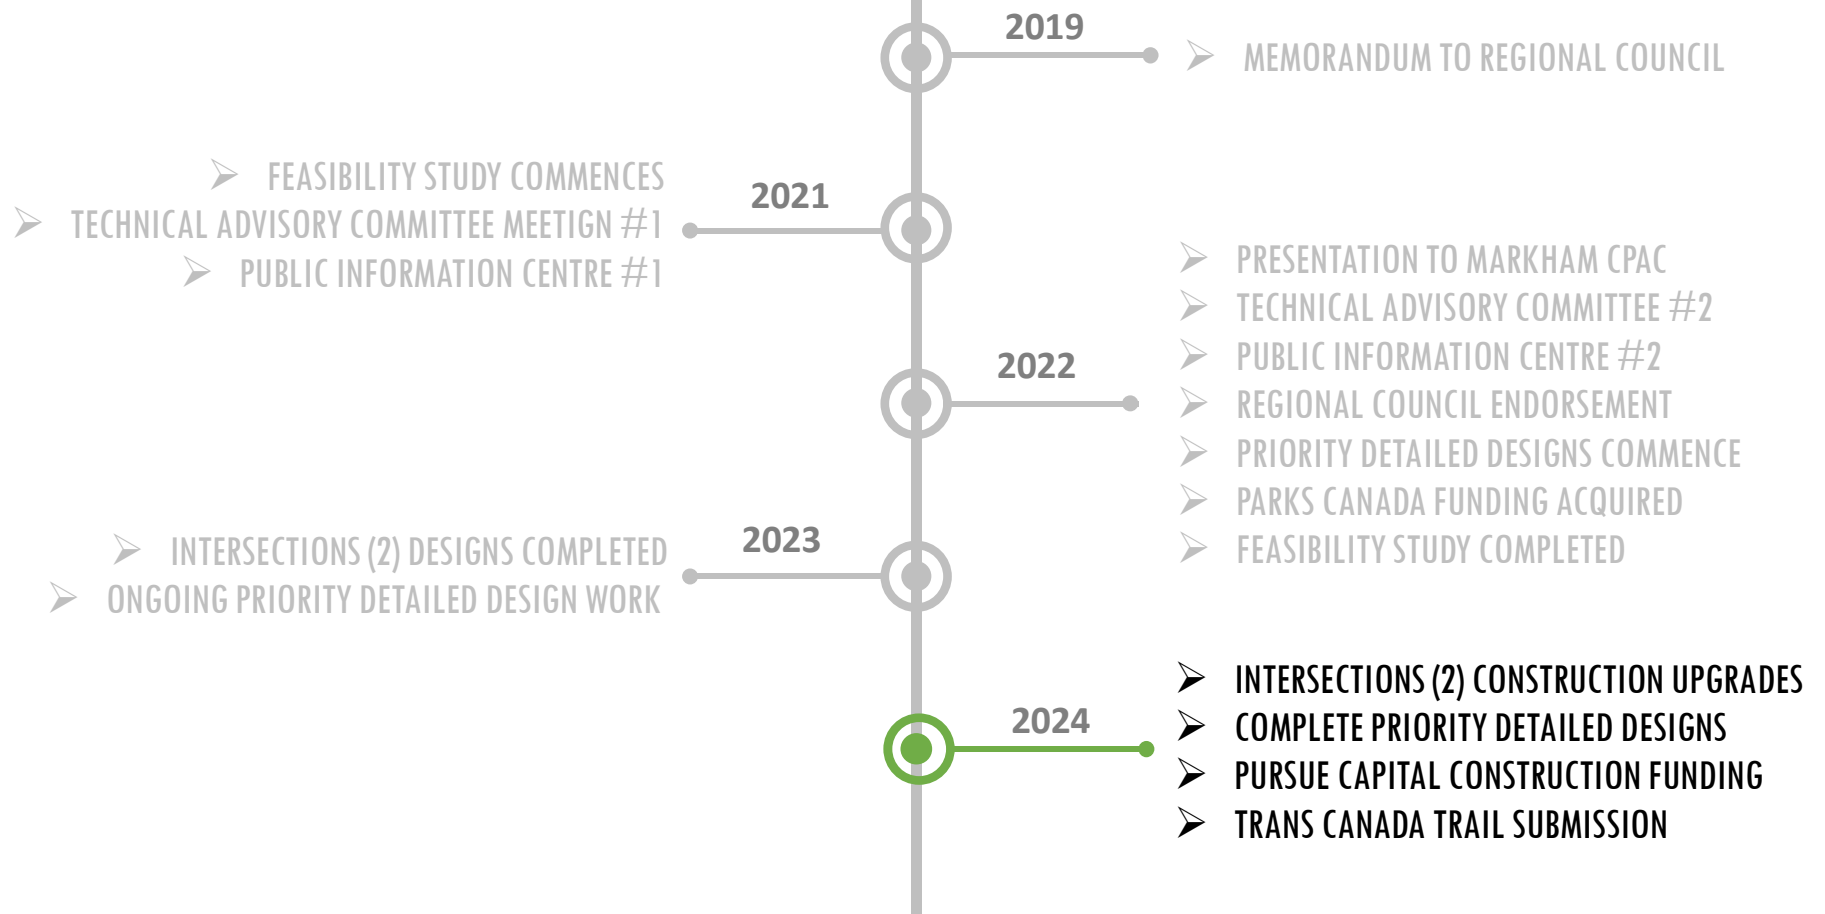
2019

➢ MEMORANDUM TO REGIONAL COUNCIL

➢ FEASIBILITY STUDY COMMENCES
➢ TECHNICAL ADVISORY COMMITTEE MEETIGN #1
➢ PUBLIC INFORMATION CENTRE #1

2021

➢ PRESENTATION TO MARKHAM CPAC
➢ TECHNICAL ADVISORY COMMITTEE #2
➢ PUBLIC INFORMATION CENTRE #2
➢ REGIONAL COUNCIL ENDORSEMENT
➢ PRIORITY DETAILED DESIGNS COMMENCE
➢ PARKS CANADA FUNDING ACQUIRED
➢ FEASIBILITY STUDY COMPLETED

2022

➢ INTERSECTIONS (2) DESIGNS COMPLETED
➢ ONGOING PRIORITY DETAILED DESIGN WORK

2023

2024

➢ INTERSECTIONS (2) CONSTRUCTION UPGRADES
➢ COMPLETE PRIORITY DETAILED DESIGNS
➢ PURSUE CAPITAL CONSTRUCTION FUNDING
➢ TRANS CANADA TRAIL SUBMISSION